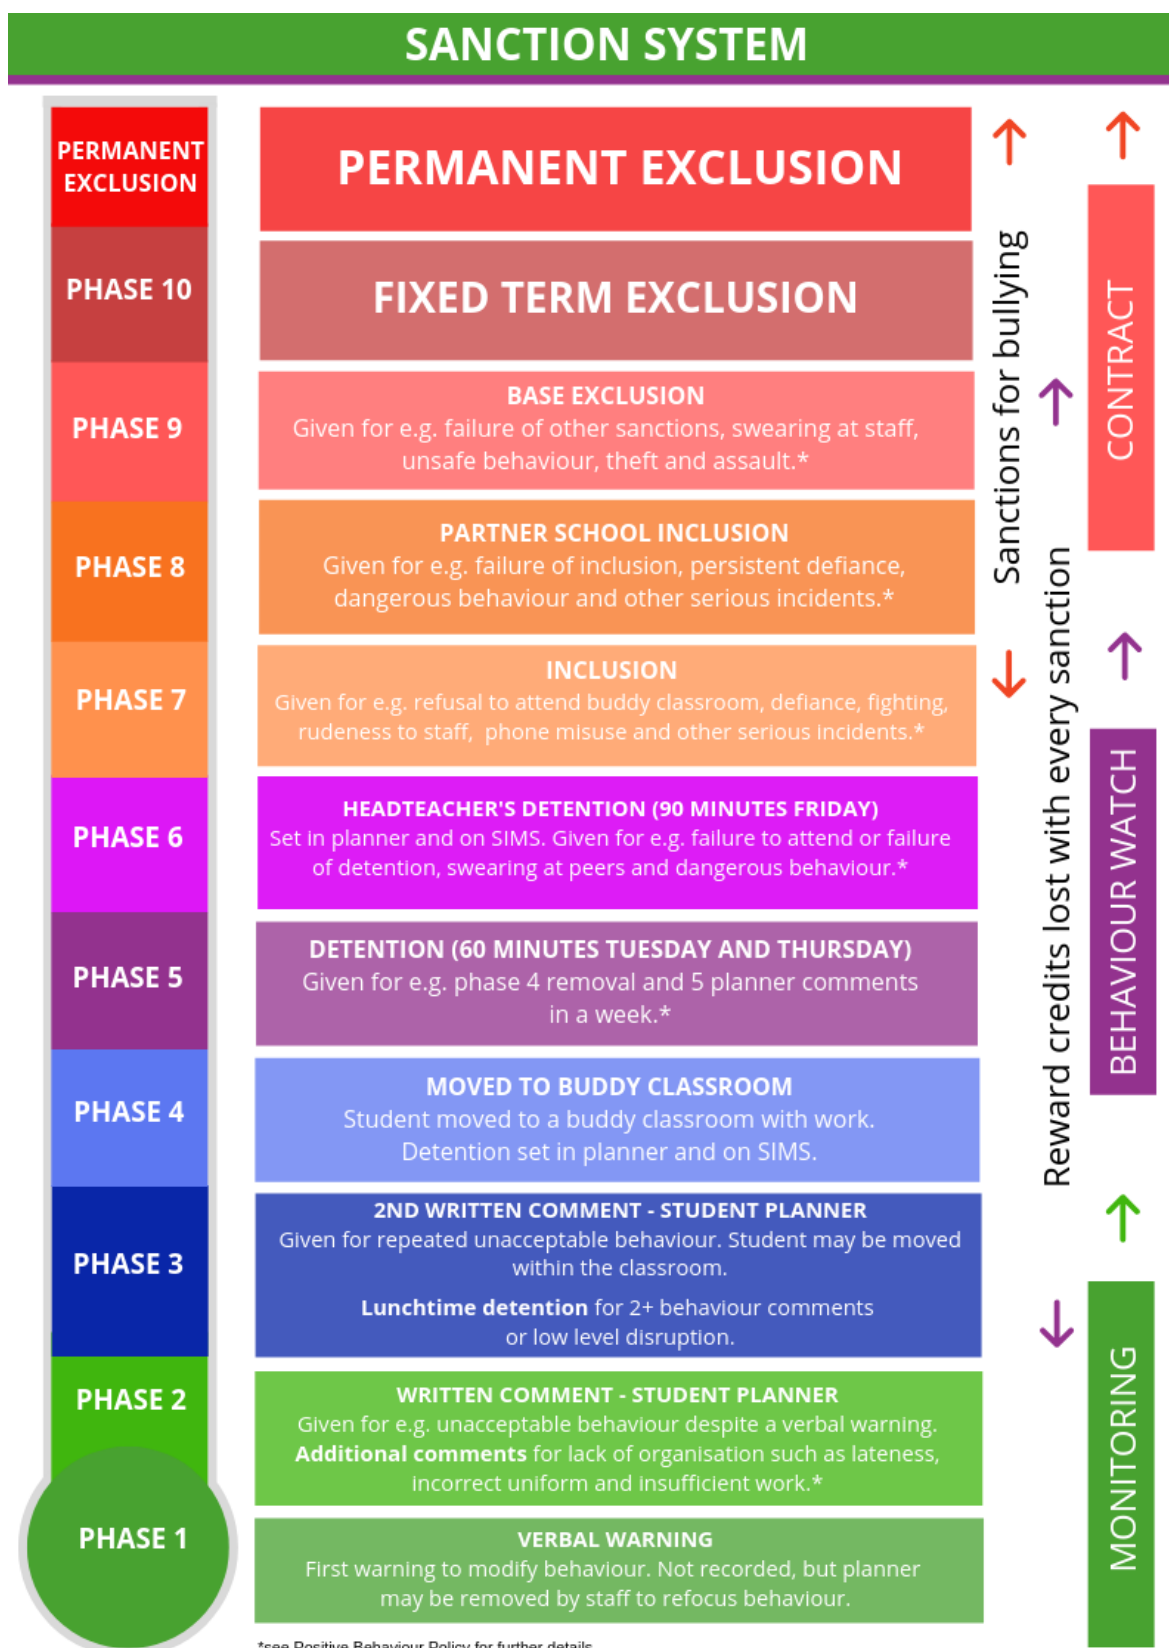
SANCTION SYSTEM

PERMANENT EXCLUSION

PHASE 10

PHASE 9

PHASE 8

PHASE 7

PHASE 6

PHASE 5

PHASE 4

PHASE 3

PHASE 2

PHASE 1

PERMANENT EXCLUSION

FIXED TERM EXCLUSION

BASE EXCLUSION
Given for e.g. failure of other sanctions, swearing at staff, unsafe behaviour, theft and assault.*

PARTNER SCHOOL INCLUSION
Given for e.g. failure of inclusion, persistent defiance, dangerous behaviour and other serious incidents.*

INCLUSION
Given for e.g. refusal to attend buddy classroom, defiance, fighting, rudeness to staff, phone misuse and other serious incidents.*

HEADTEACHER'S DETENTION (90 MINUTES FRIDAY)
Set in planner and on SIMS. Given for e.g. failure to attend or failure of detention, swearing at peers and dangerous behaviour.*

DETENTION (60 MINUTES TUESDAY AND THURSDAY)
Given for e.g. phase 4 removal and 5 planner comments in a week.*

MOVED TO BUDDY CLASSROOM
Student moved to a buddy classroom with work. Detention set in planner and on SIMS.

2ND WRITTEN COMMENT - STUDENT PLANNER
Given for repeated unacceptable behaviour. Student may be moved within the classroom.

Lunchtime detention for 2+ behaviour comments or low level disruption.

WRITTEN COMMENT - STUDENT PLANNER
Given for e.g. unacceptable behaviour despite a verbal warning. Additional comments for lack of organisation such as lateness, incorrect uniform and insufficient work.*

VERBAL WARNING
First warning to modify behaviour. Not recorded, but planner may be removed by staff to refocus behaviour.

*see Positive Behaviour Policy for further details

Sanctions for bullying

Reward credits lost with every sanction

CONTRACT

BEHAVIOUR WATCH

MONITORING